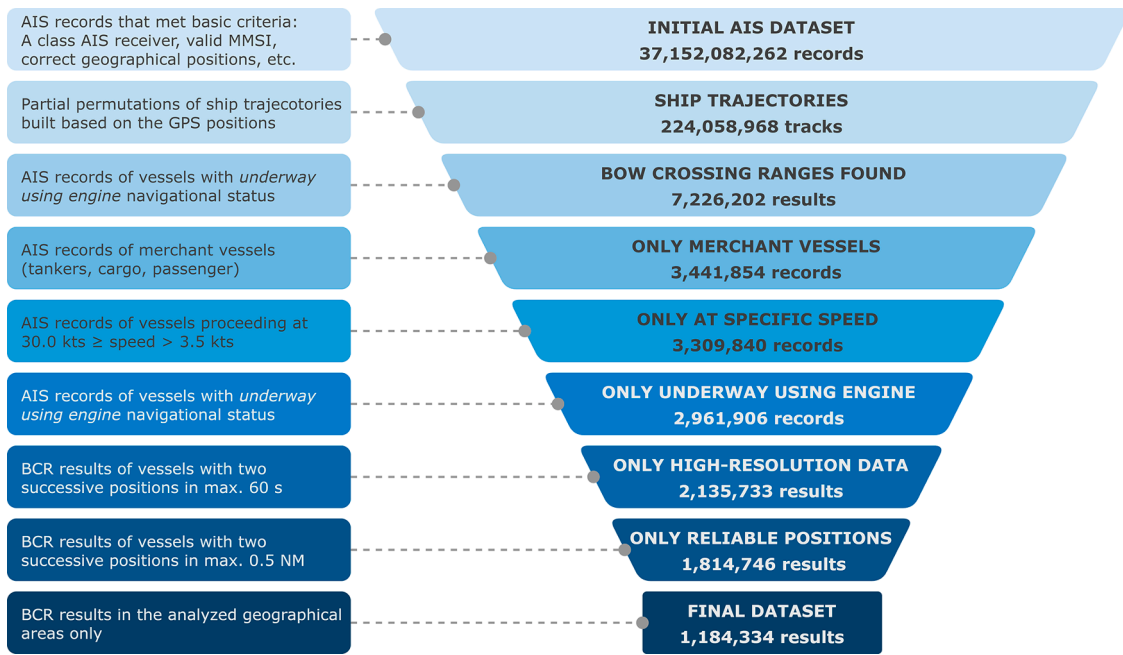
AIS records that met basic criteria: A class AIS receiver, valid MMSI, correct geographical positions, etc.

INITIAL AIS DATASET
37,152,082,262 records

Partial permutations of ship trajecotories built based on the GPS positions

SHIP TRAJECTORIES
224,058,968 tracks

AIS records of vessels with *underway using engine* navigational status

BOW CROSSING RANGES FOUND
7,226,202 results

AIS records of merchant vessels (tankers, cargo, passenger)

ONLY MERCHANT VESSELS
3,441,854 records

AIS records of vessels proceeding at 30.0 kts ≥ speed > 3.5 kts

ONLY AT SPECIFIC SPEED
3,309,840 records

AIS records of vessels with *underway using engine* navigational status

ONLY UNDERWAY USING ENGINE
2,961,906 records

BCR results of vessels with two successive positions in max. 60 s

ONLY HIGH-RESOLUTION DATA
2,135,733 results

BCR results of vessels with two successive positions in max. 0.5 NM

ONLY RELIABLE POSITIONS
1,814,746 results

BCR results in the analyzed geographical areas only

FINAL DATASET
1,184,334 results